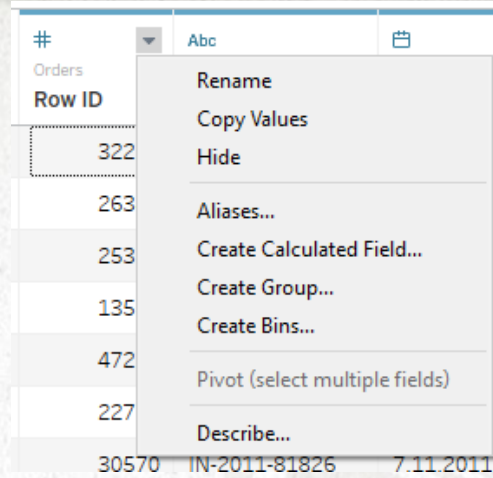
#
Abc
Orders
Row ID
322
263
253
135
472
227
30570 IN-2011-81826 7.11.2011

Rename
Copy Values
Hide
Aliases...
Create Calculated Field...
Create Group...
Create Bins...
Pivot (select multiple fields)
Describe...